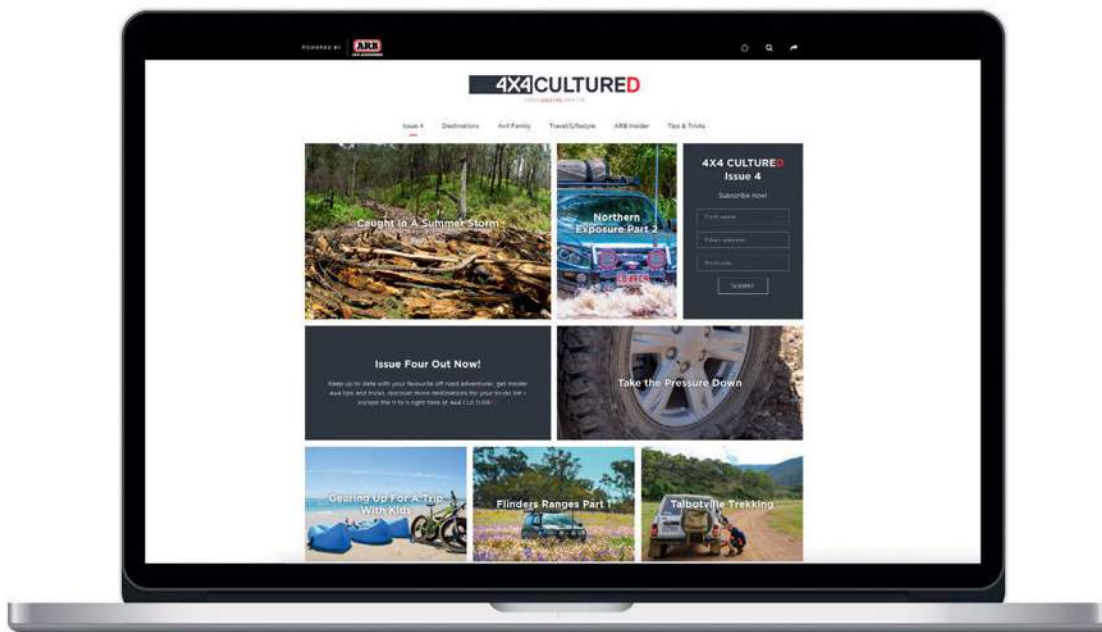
POWERED BY ARB

4X4CULTURED

Issue 4 Destinations Arb Family Travel/Lifestyle ARB Insider Tips & Tricks

Caught In A Summer Storm

Northern Exposure Part 2

4X4 CULTURED Issue 4

Subscribe now!

First name

Email address

Postcode

SUBMIT

Issue Four Out Now!

Keep up to date with your favourite off road adventures, get insider 4x4 tips and tricks, discover more destinations for your to-do list – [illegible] 4x4 CULTURED.

Take the Pressure Down

Gearing Up For A Trip With Kids

Flinders Ranges Part 1

Talbotville Trekking